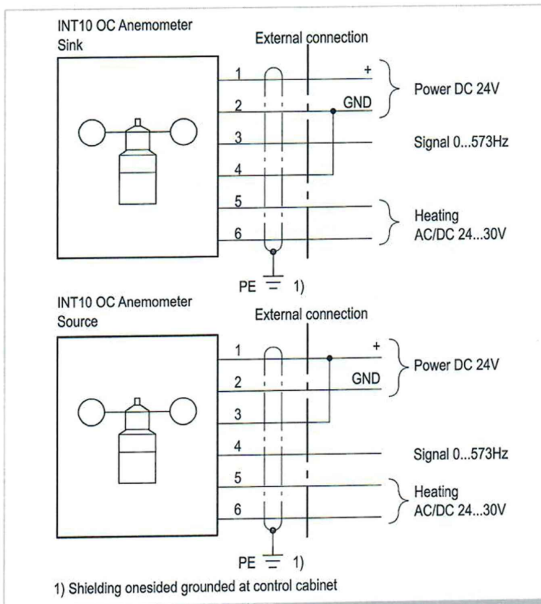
INT10 OC Anemometer
Sink

External connection

1
2
3
4
5
6

+
GND

Power DC 24V

Signal 0...573Hz

Heating
AC/DC 24...30V

PE 1)

INT10 OC Anemometer
Source

External connection

1
2
3
4
5
6

+
GND

Power DC 24V

Signal 0...573Hz

Heating
AC/DC 24...30V

PE 1)

1) Shielding onesided grounded at control cabinet